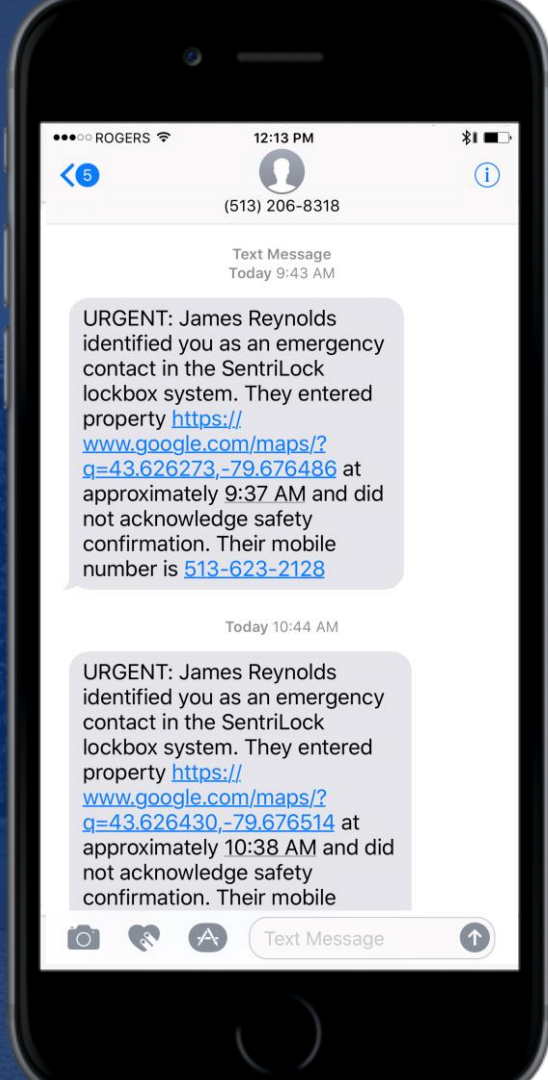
●●●○○ ROGERS 12:13 PM

5

(513) 206-8318

i

Text Message
Today 9:43 AM

URGENT: James Reynolds identified you as an emergency contact in the SentriLock lockbox system. They entered property https://www.google.com/maps/?q=43.626273,-79.676486 at approximately 9:37 AM and did not acknowledge safety confirmation. Their mobile number is 513-623-2128

Today 10:44 AM

URGENT: James Reynolds identified you as an emergency contact in the SentriLock lockbox system. They entered property https://www.google.com/maps/?q=43.626430,-79.676514 at approximately 10:38 AM and did not acknowledge safety confirmation. Their mobile

Text Message